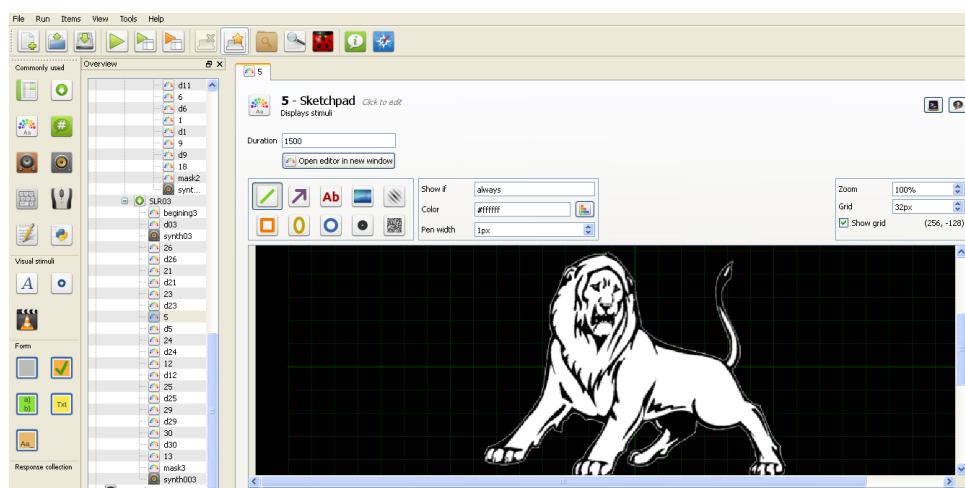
File Run Items View Tools Help

Commonly used

Visual stimuli

Form

Response collection

Overview

d11
6
d6
1
d1
9
d9
18
mask2
synt...
SLR03
begining3
d03
synth03
26
d26
21
d21
23
d23
5
d5
24
d24
12
d12
25
d25
29
d29
30
d30
13
mask3
synth003

5

5 - Sketchpad Click to edit
Displays stimuli

Duration 1500
Open editor in new window

Ab

Show if always
Color #ffffff
Pen width 1px

Zoom 100%
Grid 32px
Show grid (256, -128)